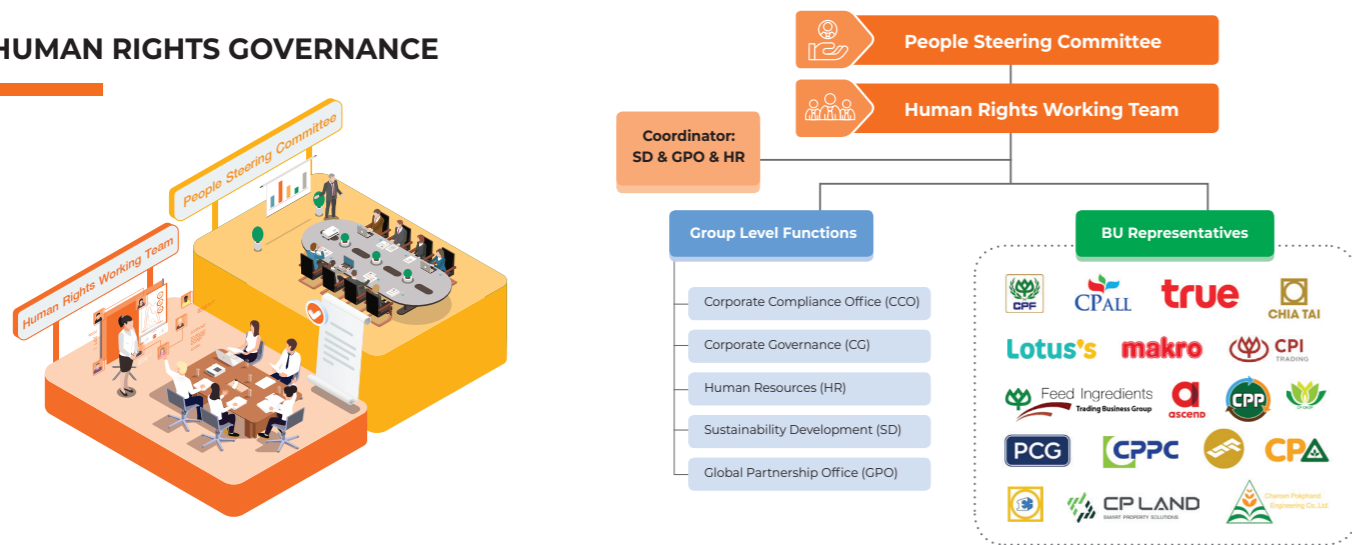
HUMAN RIGHTS GOVERNANCE

People Steering Committee

Human Rights Working Team

People Steering Committee

Human Rights Working Team

Coordinator: SD & GPO & HR

Group Level Functions

Corporate Compliance Office (CCO)

Corporate Governance (CG)

Human Resources (HR)

Sustainability Development (SD)

Global Partnership Office (GPO)

BU Representatives

CPF

CPALL

true

CHIA TAI

Lotus's

makro

CPI TRADING

Feed Ingredients Trading Business Group

ascend

CPP

PCG

CPPC

CP

CP LAND SMART PROPERTY SOLUTIONS

Charoen Pokphand Engineering Co., Ltd.